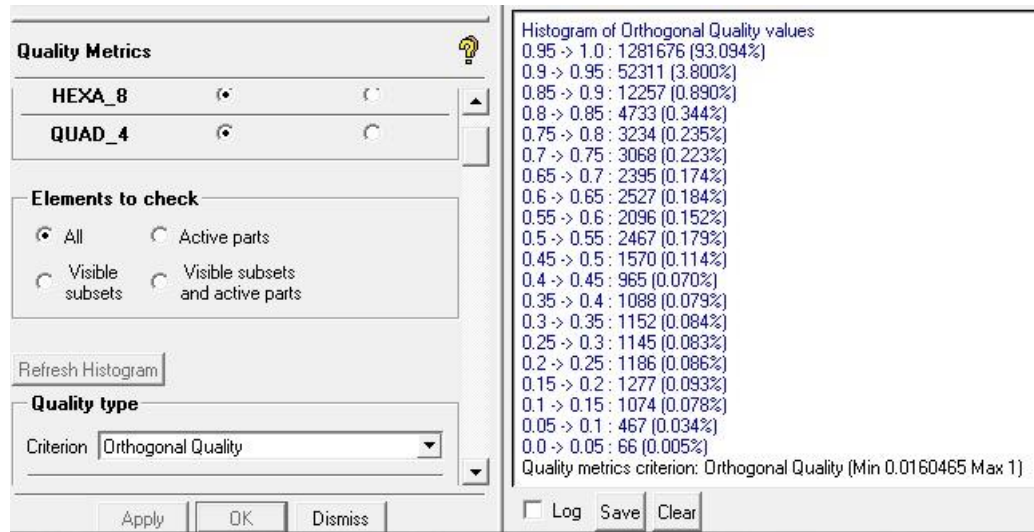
Quality Metrics

HEXA_8

QUAD_4

Elements to check

All

Active parts

Visible subsets

Visible subsets and active parts

Refresh Histogram

Quality type

Criterion Orthogonal Quality

Apply OK Dismiss

Histogram of Orthogonal Quality values
0.95 -> 1.0 : 1281676 (93.094%)
0.9 -> 0.95 : 52311 (3.800%)
0.85 -> 0.9 : 12257 (0.890%)
0.8 -> 0.85 : 4733 (0.344%)
0.75 -> 0.8 : 3234 (0.235%)
0.7 -> 0.75 : 3068 (0.223%)
0.65 -> 0.7 : 2395 (0.174%)
0.6 -> 0.65 : 2527 (0.184%)
0.55 -> 0.6 : 2096 (0.152%)
0.5 -> 0.55 : 2467 (0.179%)
0.45 -> 0.5 : 1570 (0.114%)
0.4 -> 0.45 : 965 (0.070%)
0.35 -> 0.4 : 1088 (0.079%)
0.3 -> 0.35 : 1152 (0.084%)
0.25 -> 0.3 : 1145 (0.083%)
0.2 -> 0.25 : 1186 (0.086%)
0.15 -> 0.2 : 1277 (0.093%)
0.1 -> 0.15 : 1074 (0.078%)
0.05 -> 0.1 : 467 (0.034%)
0.0 -> 0.05 : 66 (0.005%)
Quality metrics criterion: Orthogonal Quality (Min 0.0160465 Max 1)

Log Save Clear